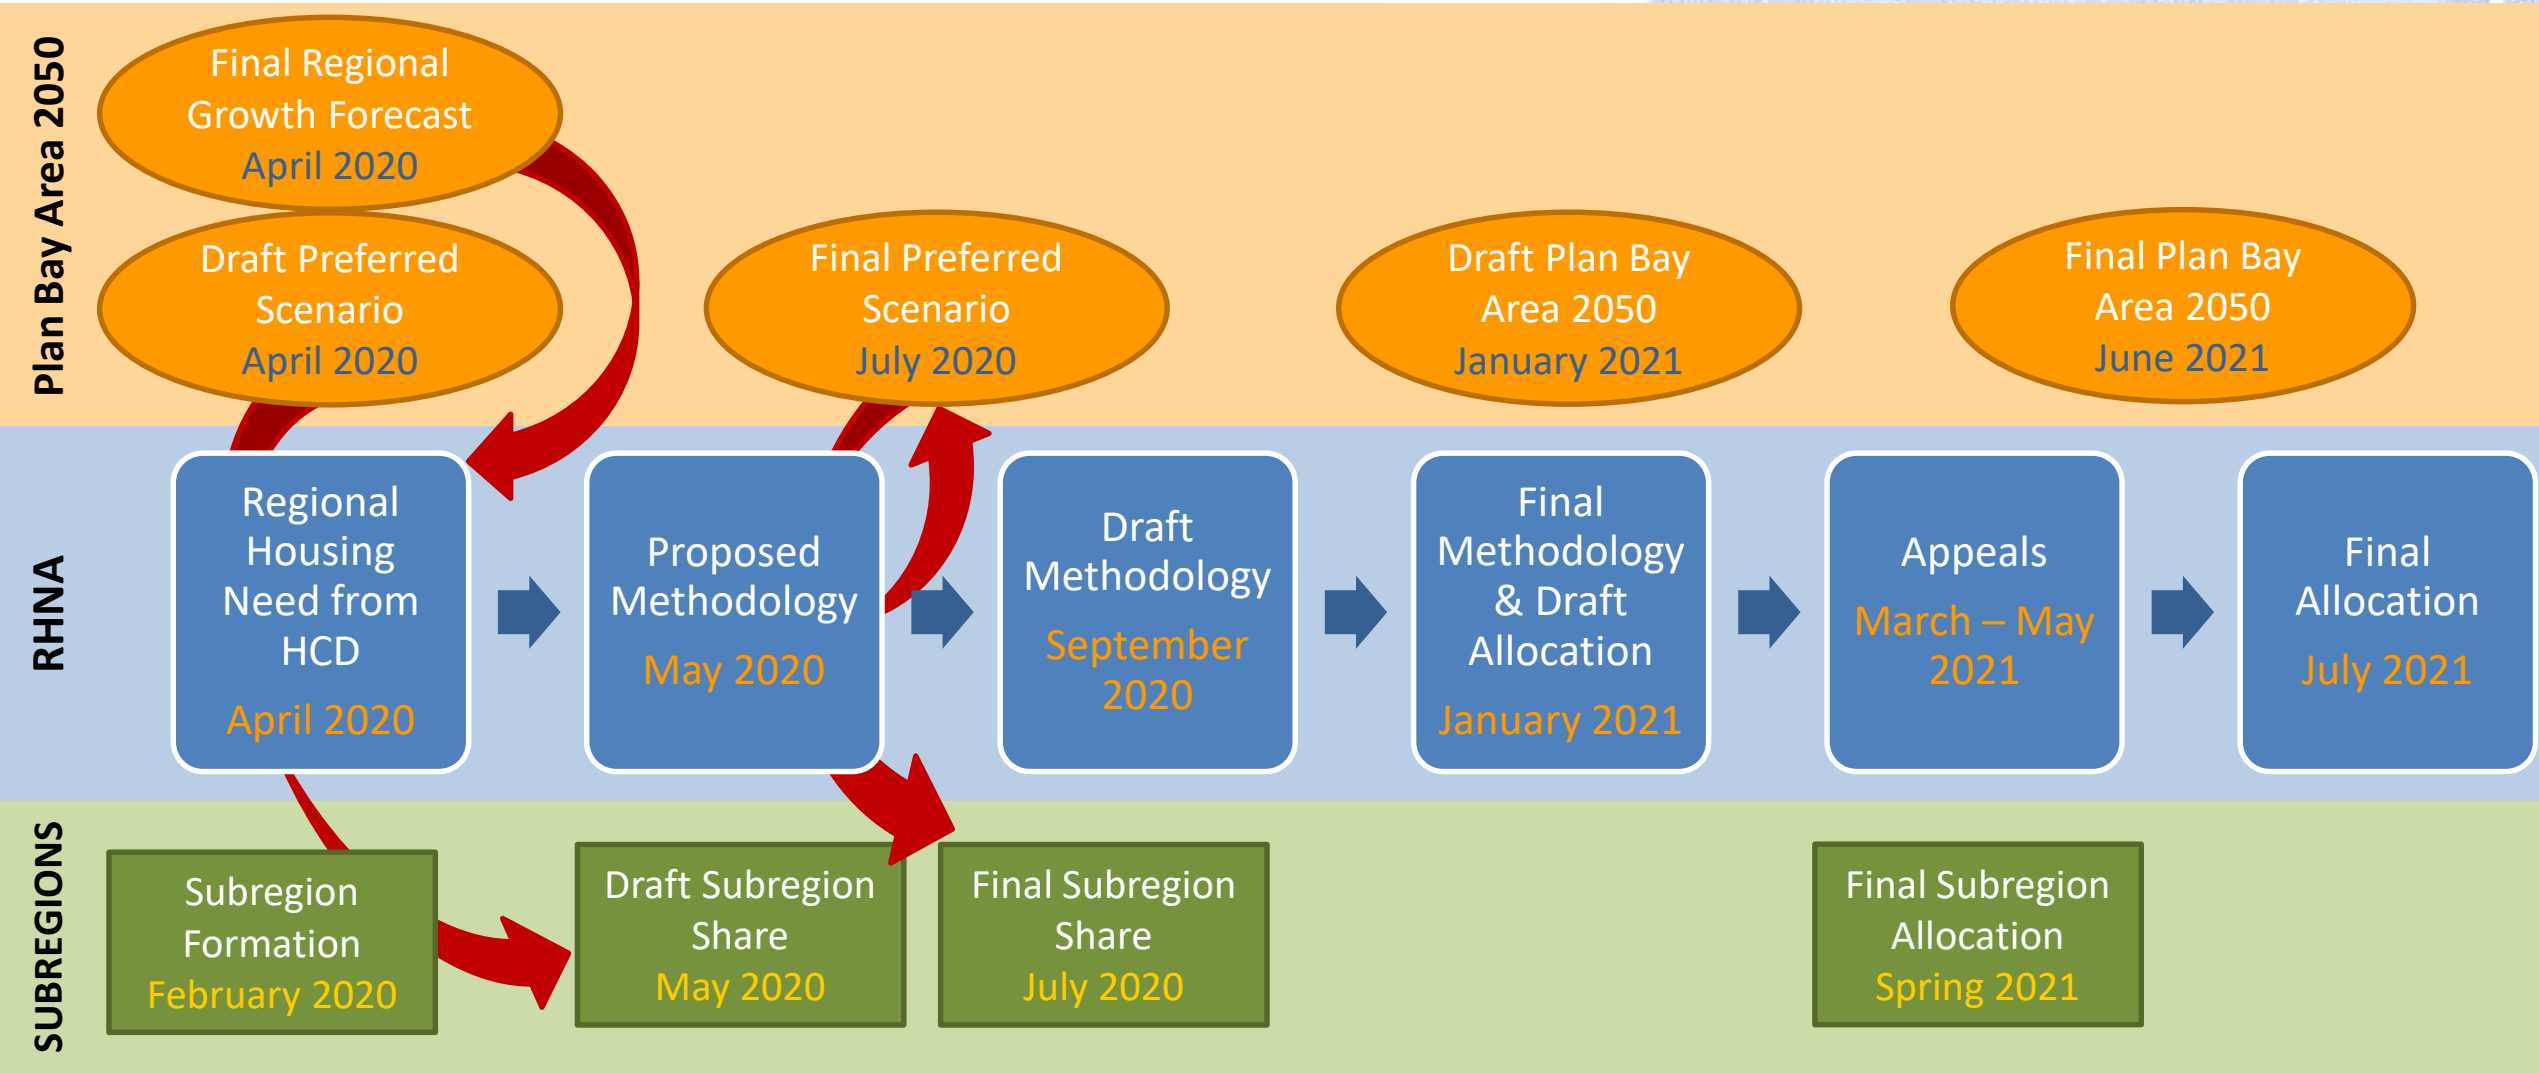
Plan Bay Area 2050

Final Regional Growth Forecast April 2020

Draft Preferred Scenario April 2020

Final Preferred Scenario July 2020

Draft Plan Bay Area 2050 January 2021

Final Plan Bay Area 2050 June 2021

RHNA

Regional Housing Need from HCD April 2020

Proposed Methodology May 2020

Draft Methodology September 2020

Final Methodology & Draft Allocation January 2021

Appeals March – May 2021

Final Allocation July 2021

SUBREGIONS

Subregion Formation February 2020

Draft Subregion Share May 2020

Final Subregion Share July 2020

Final Subregion Allocation Spring 2021